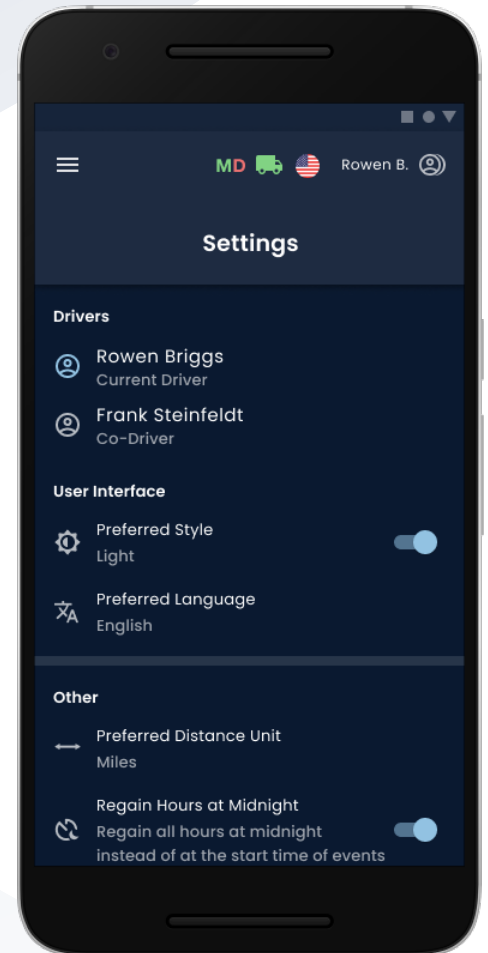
MD

Rowen B.

Settings

Drivers

Rowen Briggs
Current Driver

Frank Steinfeldt
Co-Driver

User Interface

Preferred Style
Light

Preferred Language
English

Other

Preferred Distance Unit
Miles

Regain Hours at Midnight
Regain all hours at midnight instead of at the start time of events